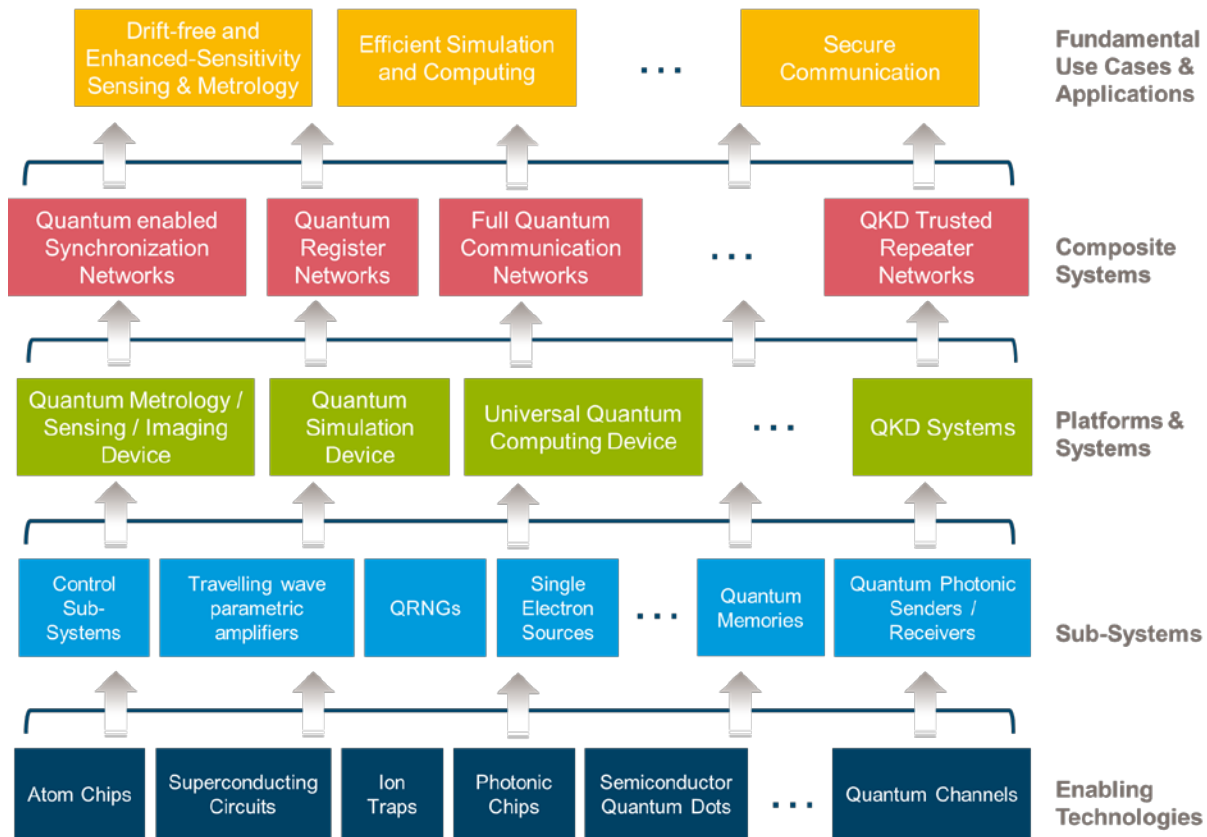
Drift-free and Enhanced-Sensitivity Sensing & Metrology

Efficient Simulation and Computing

...

Secure Communication

Fundamental Use Cases & Applications

Quantum enabled Synchronization Networks

Quantum Register Networks

Full Quantum Communication Networks

...

QKD Trusted Repeater Networks

Composite Systems

Quantum Metrology / Sensing / Imaging Device

Quantum Simulation Device

Universal Quantum Computing Device

...

QKD Systems

Platforms & Systems

Control Sub-Systems

Travelling wave parametric amplifiers

QRNGs

Single Electron Sources

...

Quantum Memories

Quantum Photonic Senders / Receivers

Sub-Systems

Atom Chips

Superconducting Circuits

Ion Traps

Photonic Chips

Semiconductor Quantum Dots

...

Quantum Channels

Enabling Technologies